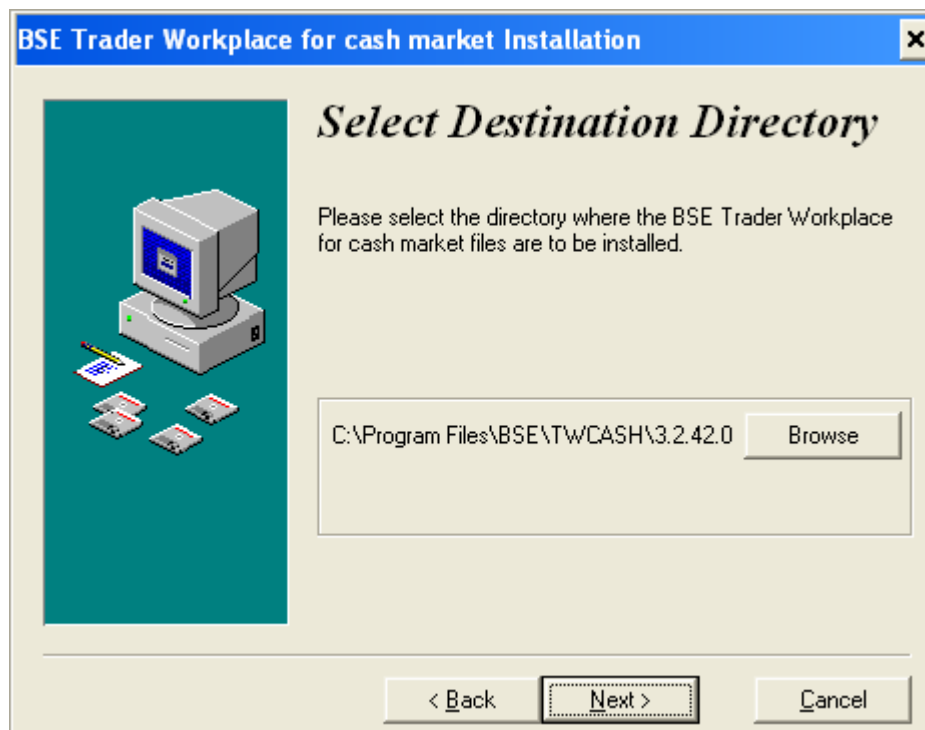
BSE Trader Workplace for cash market Installation

×

Select Destination Directory

Please select the directory where the BSE Trader Workplace for cash market files are to be installed.

C:\Program Files\BSE\TWCASH\3.2.42.0

Browse

< Back

Next >

Cancel